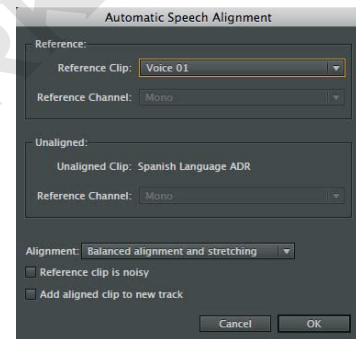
Automatic Speech Alignment

Reference:

Reference Clip: Voice 01

Reference Channel: Mono

Unaligned:

Unaligned Clip: Spanish Language ADR

Reference Channel: Mono

Alignment: Balanced alignment and stretching

Reference clip is noisy

Add aligned clip to new track

Cancel OK